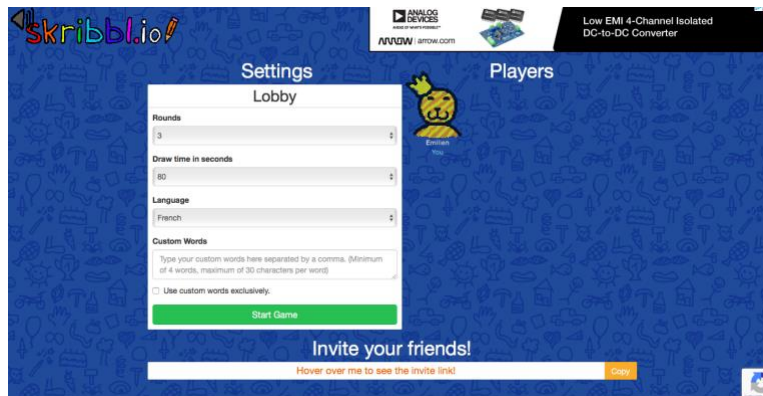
skribbl.io

ANALOG DEVICES
AHEAD OF WHAT'S POSSIBLE
ARROW | arrow.com
Low EMI 4-Channel Isolated DC-to-DC Converter

Settings

Players

Lobby

Rounds

3

Draw time in seconds

80

Language

French

Custom Words

Type your custom words here separated by a comma. (Minimum of 4 words, maximum of 30 characters per word)

Use custom words exclusively.

Start Game

Emilien
You

Invite your friends!

Hover over me to see the invite link!

Copy